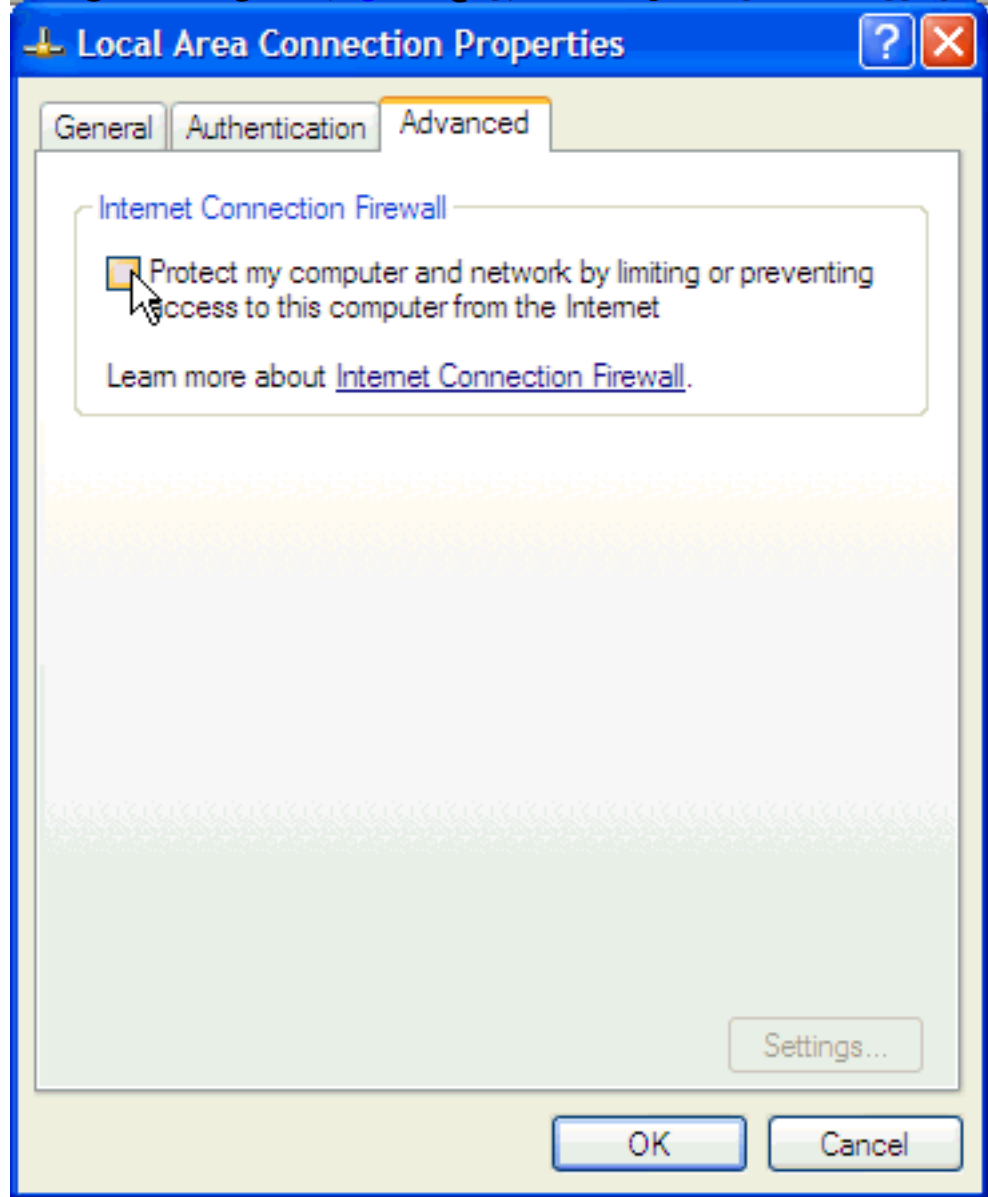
Local Area Connection Properties

General | Authentication | Advanced

Internet Connection Firewall

Protect my computer and network by limiting or preventing access to this computer from the Internet

Learn more about Internet Connection Firewall.

Settings...

OK

Cancel